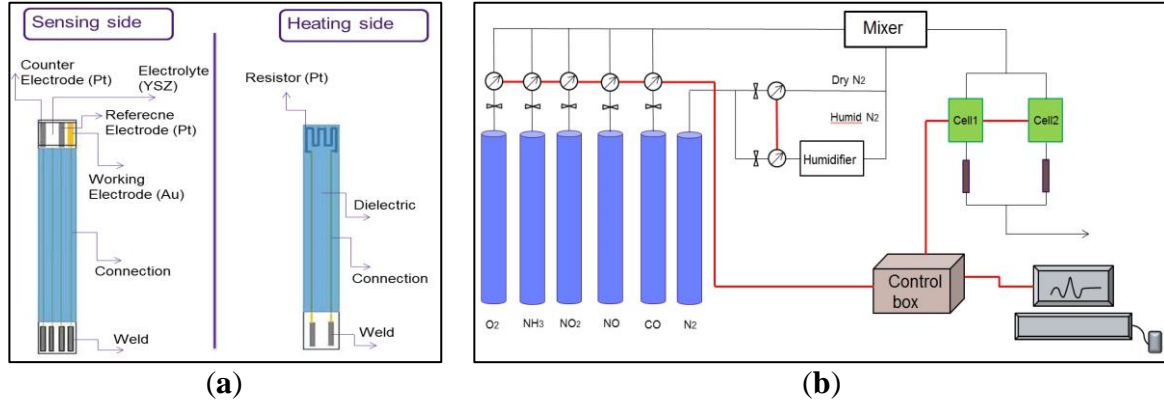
Sensing side

Counter Electrode (Pt)

Electrolyte (YSZ)

Referecne Electrode (Pt)

Working Electrode (Au)

Connection

Weld

Heating side

Resistor (Pt)

Dielectric

Connection

Weld

(a)

Mixer

Dry $N_2$

Humid $N_2$

Humidifier

Cell1

Cell2

Control box

$O_2$ $NH_3$ $NO_2$ NO CO $N_2$

(b)